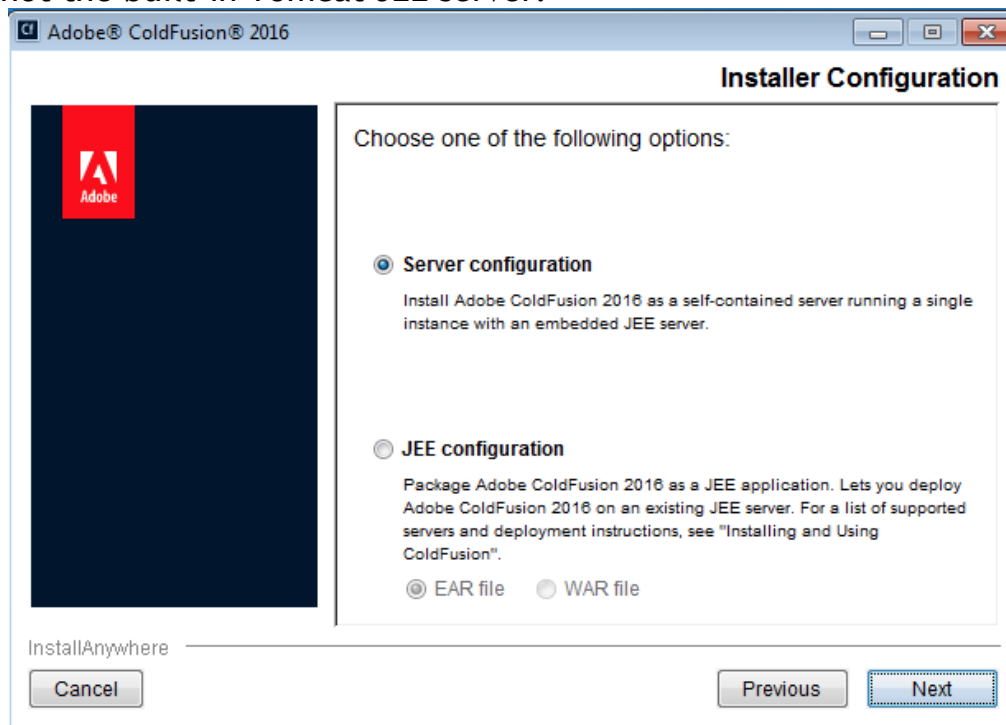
Adobe® ColdFusion® 2016

Installer Configuration

Adobe

Choose one of the following options:

Server configuration

Install Adobe ColdFusion 2016 as a self-contained server running a single instance with an embedded JEE server.

JEE configuration

Package Adobe ColdFusion 2016 as a JEE application. Lets you deploy Adobe ColdFusion 2016 on an existing JEE server. For a list of supported servers and deployment instructions, see "Installing and Using ColdFusion".

EAR file WAR file

InstallAnywhere

Cancel

Previous

Next